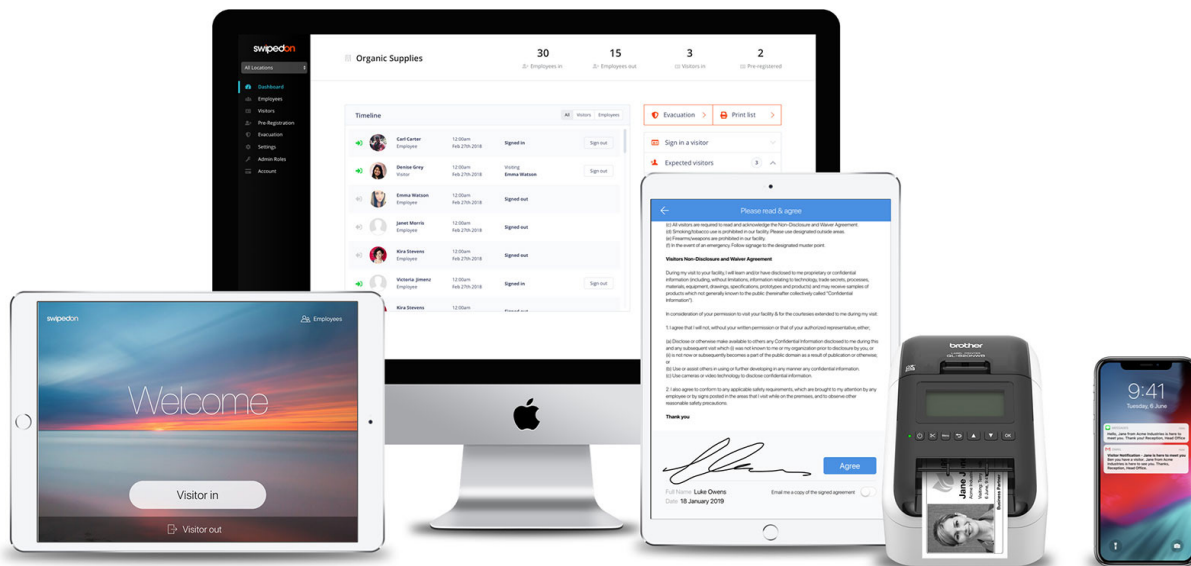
swipedon

All Locations

Dashboard
Employees
Visitors
Pre-Registration
Evacuation
Settings
Admin Roles
Account

Organic Supplies

30 Employees in
15 Employees out
3 Visitors in
2 Pre-registered

Timeline
All Visitors Employees

Carl Carter Employee 12:00am Feb 27th 2018 Signed in Sign out
Denise Grey Visitor 12:00am Feb 27th 2018 Visiting Emma Watson Sign out
Emma Watson Employee 12:00am Feb 27th 2018 Signed out
Janet Morris Employee 12:00am Feb 27th 2018 Signed out
Kira Stevens Employee 12:00am Feb 27th 2018 Signed out
Victoria Jimenez Employee 12:00am Feb 27th 2018 Signed in Sign out
Kira Stevens 12:00am

Evacuation
Print list
Sign in a visitor
Expected visitors 3

swipedon
Employees
Welcome
Visitor in
Visitor out

Please read & agree

(c) All visitors are required to read and acknowledge the Non-Disclosure and Waiver Agreement.
(d) Smoking/tobacco use is prohibited in our facility. Please use designated outside areas.
(e) Firearms/weapons are prohibited in our facility.
(f) In the event of an emergency, Follow signage to the designated muster point.

Visitors Non-Disclosure and Waiver Agreement

During my visit to your facility, I will learn and/or have disclosed to me proprietary or confidential information (including, without limitation, information relating to technology, trade secrets, processes, materials, equipment, drawings, specifications, prototypes and products) and may receive samples of products which not generally known to the public (hereinafter collectively called "Confidential Information").

In consideration of your permission to visit your facility & for the courtesies extended to me during my visit

1.I agree that I will not, without your written permission or that of your authorized representative, either,

(a) Disclose or otherwise make available to others any Confidential Information disclosed to me during this and any subsequent visit which (i) was not known to me or my organization prior to disclosure by you, or (ii) is not now or subsequently becomes a part of the public domain as a result of publication or otherwise; or
(b) Use or assist others in using or further developing in any manner any confidential information.
(c) Use cameras or video technology to disclose confidential information.

2. I also agree to conform to any applicable safety requirements, which are brought to my attention by any employee or by signs posted in the areas that I visit while on the premises, and to observe other reasonable safety precautions.

Thank you

Agree
Full Name Luke Owens
Date 18 January 2019
Email me a copy of the signed agreement

brother

Jane

9:41
Saturday, 8 June